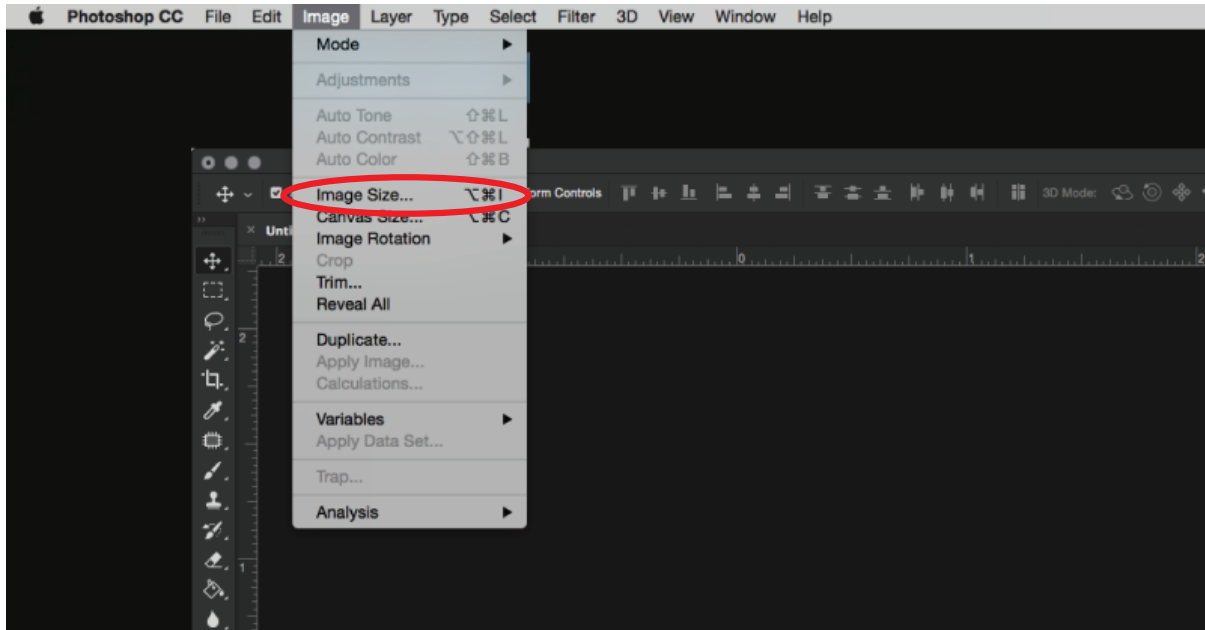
Photoshop CC File Edit Image Layer Type Select Filter 3D View Window Help

Mode
Adjustments
Auto Tone ⇧⌘L
Auto Contrast ⌥⇧⌘L
Auto Color ⇧⌘B
Image Size... ⌥⌘I
Canvas Size... ⌥⌘C
Image Rotation
Crop
Trim...
Reveal All
Duplicate...
Apply Image...
Calculations...
Variables
Apply Data Set...
Trap...
Analysis

orm Controls
3D Mode:
Unti
2
0
1
2
2
1